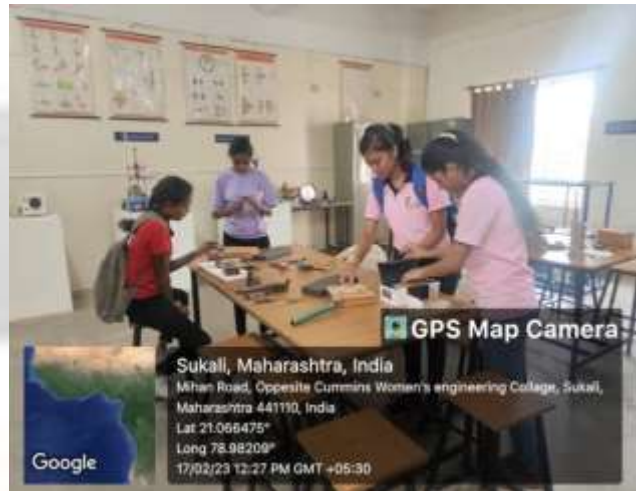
GPS Map Camera

Sukali, Maharashtra, India
Mihan Road, Opposite Cummins Women's engineering College, Sukali, Maharashtra 441110, India
Lat 21.066475°
Long 78.98209°
17/02/23 12:27 PM GMT +05:30

Google